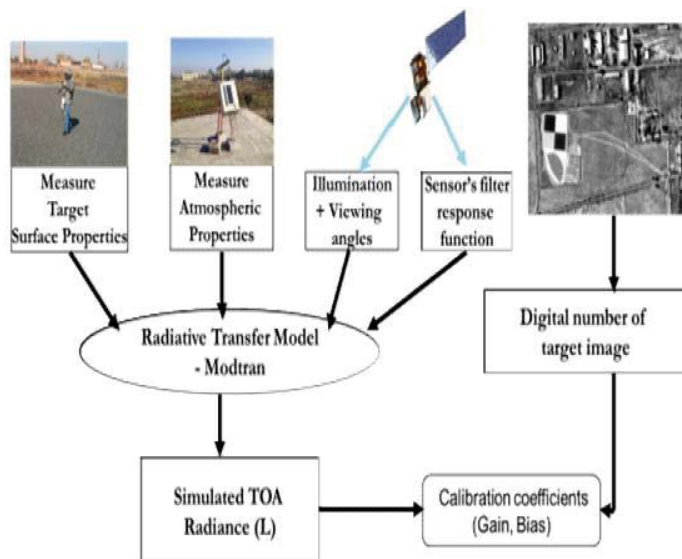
Measure Target Surface Properties

Measure Atmospheric Properties

Illumination + Viewing angles

Sensor's filter response function

Radiative Transfer Model - Modtran

Digital number of target image

Simulated TOA Radiance (L)

Calibration coefficients (Gain, Bias)